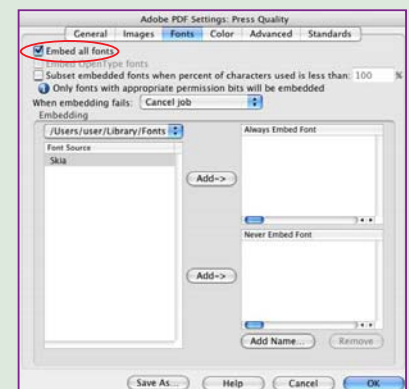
Adobe PDF Settings: Press Quality

General | Images | Fonts | Color | Advanced | Standards

Embed all fonts
Embed OpenType fonts
Subset embedded fonts when percent of characters used is less than: 100 %
Only fonts with appropriate permission bits will be embedded

When embedding fails: Cancel job

Embedding

/Users/user/Library/Fonts

Font Source
Skia

Add->

Always Embed Font

Add->

Never Embed Font

Add Name...
Remove

Save As...
Help
Cancel
OK